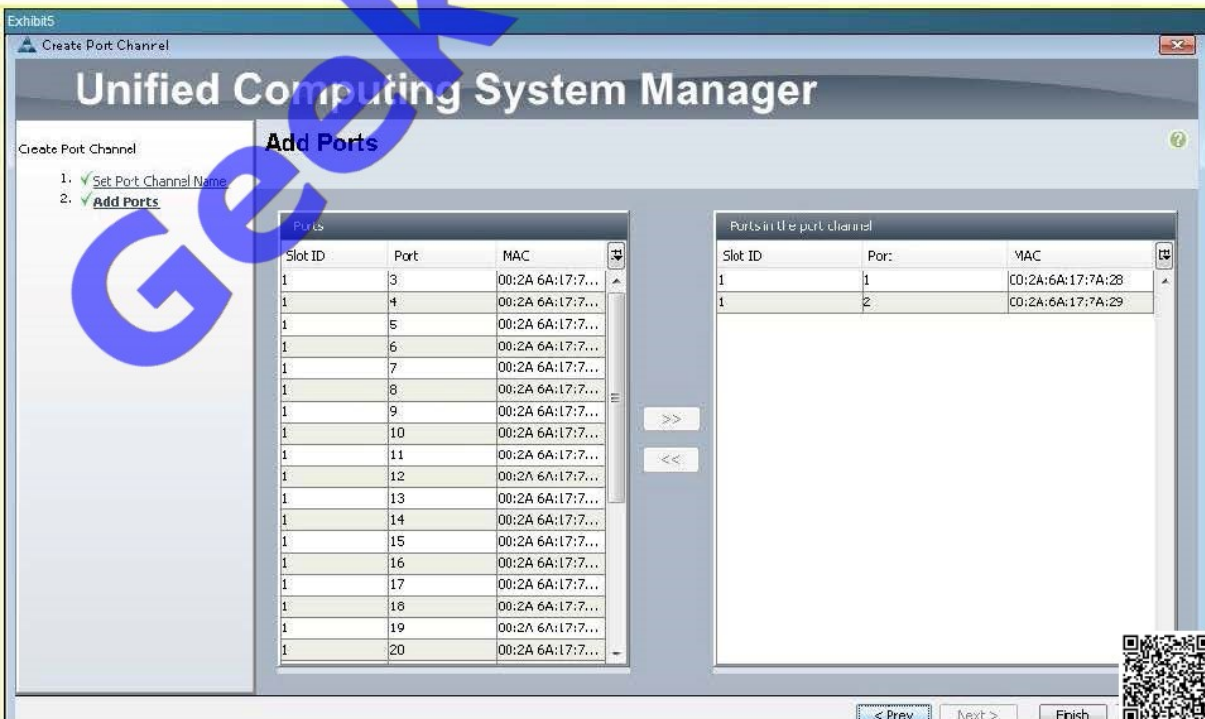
Exhibit5

Create Port Channel

Unified Computing System Manager

Create Port Channel

1. Set Port Channel Name
2. Add Ports

Add Ports

Ports

| Slot ID | Port | MAC |
|---|---|---|
| 1 | 3 | 00:2A 6A:17:7... |
| 1 | 4 | 00:2A 6A:17:7... |
| 1 | 5 | 00:2A 6A:17:7... |
| 1 | 6 | 00:2A 6A:17:7... |
| 1 | 7 | 00:2A 6A:17:7... |
| 1 | 8 | 00:2A 6A:17:7... |
| 1 | 9 | 00:2A 6A:17:7... |
| 1 | 10 | 00:2A 6A:17:7... |
| 1 | 11 | 00:2A 6A:17:7... |
| 1 | 12 | 00:2A 6A:17:7... |
| 1 | 13 | 00:2A 6A:17:7... |
| 1 | 14 | 00:2A 6A:17:7... |
| 1 | 15 | 00:2A 6A:17:7... |
| 1 | 16 | 00:2A 6A:17:7... |
| 1 | 17 | 00:2A 6A:17:7... |
| 1 | 18 | 00:2A 6A:17:7... |
| 1 | 19 | 00:2A 6A:17:7... |
| 1 | 20 | 00:2A 6A:17:7... |

>>
<<

Ports in the port channel

| Slot ID | Port | MAC |
|---|---|---|
| 1 | 1 | C0:2A:6A:17:7A:28 |
| 1 | 2 | C0:2A:6A:17:7A:29 |

< Prev   Next >   Finish